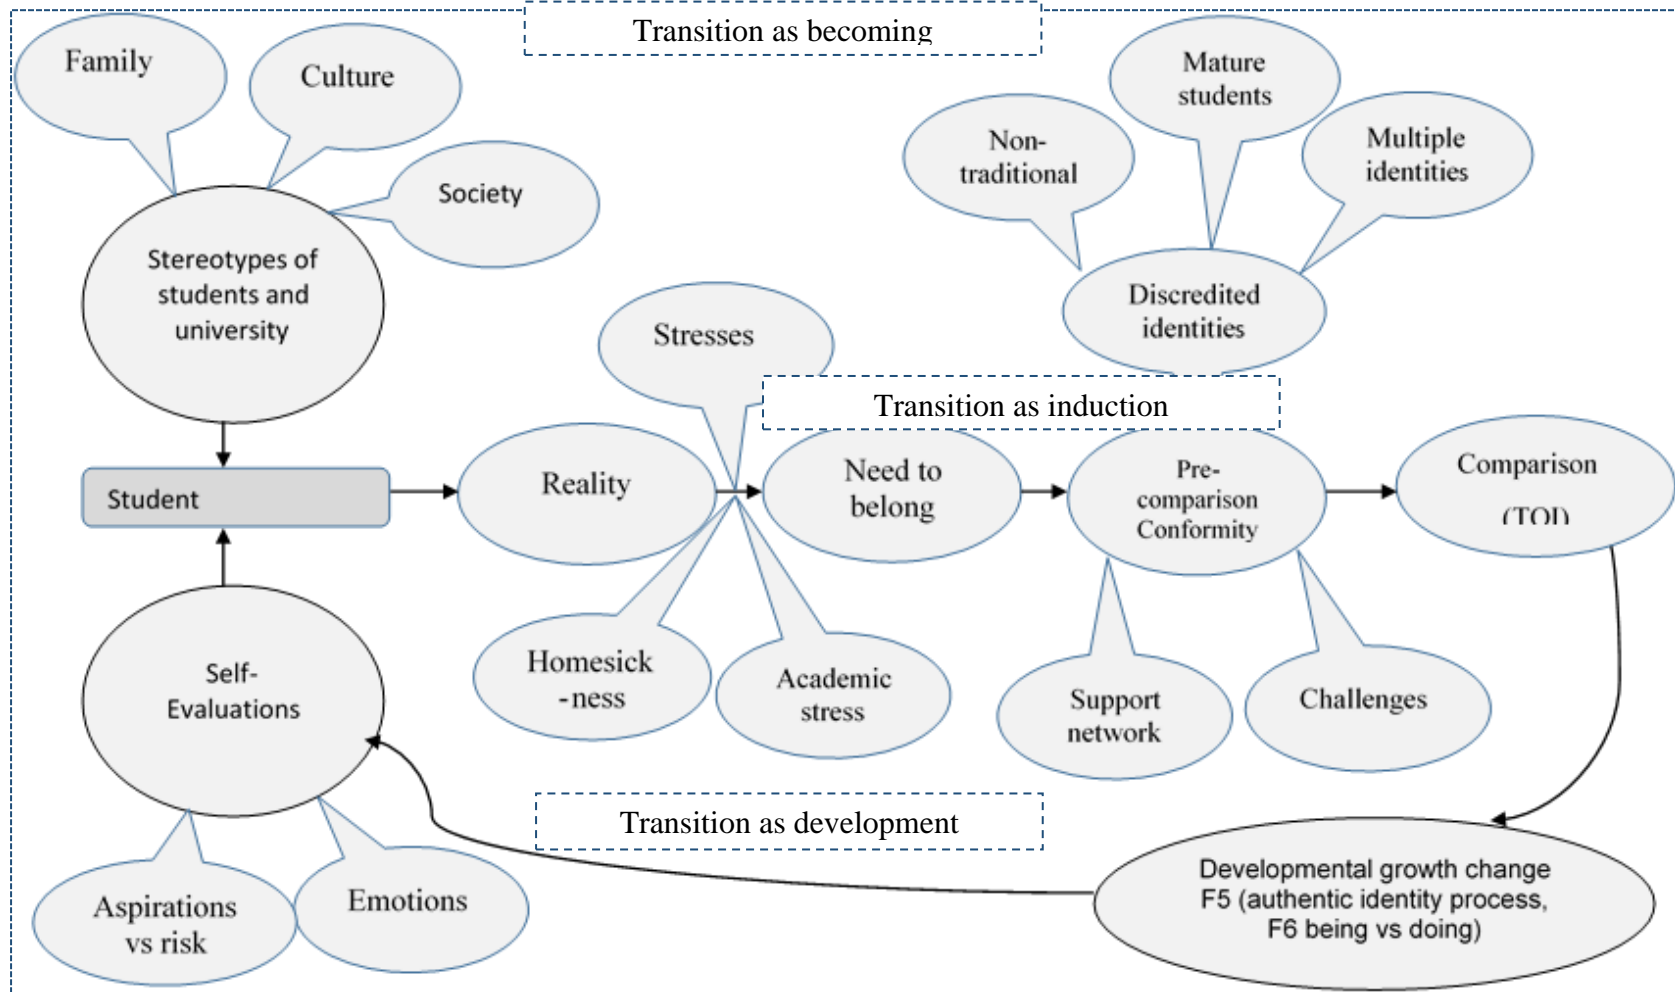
Transition as becoming

Family

Culture

Society

Stereotypes of students and university

Mature students

Non-traditional

Multiple identities

Discredited identities

Stresses

Transition as induction

Student

Reality

Need to belong

Pre-comparison Conformity

Comparison (TOI)

Homesick-ness

Academic stress

Support network

Challenges

Self-Evaluations

Transition as development

Aspirations vs risk

Emotions

Developmental growth change F5 (authentic identity process, F6 being vs doing)